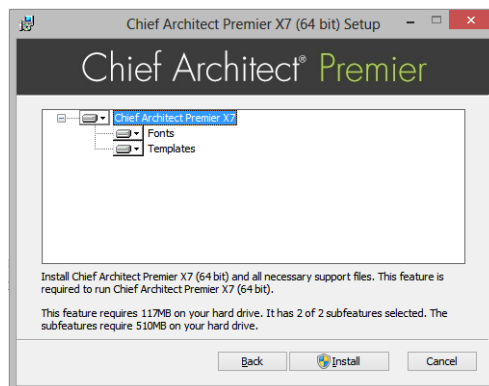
Chief Architect Premier X7 (64 bit) Setup

Chief Architect® Premier

Chief Architect Premier X7
Fonts
Templates

Install Chief Architect Premier X7 (64 bit) and all necessary support files. This feature is required to run Chief Architect Premier X7 (64 bit).

This feature requires 117MB on your hard drive. It has 2 of 2 subfeatures selected. The subfeatures require 510MB on your hard drive.

Back
Install
Cancel